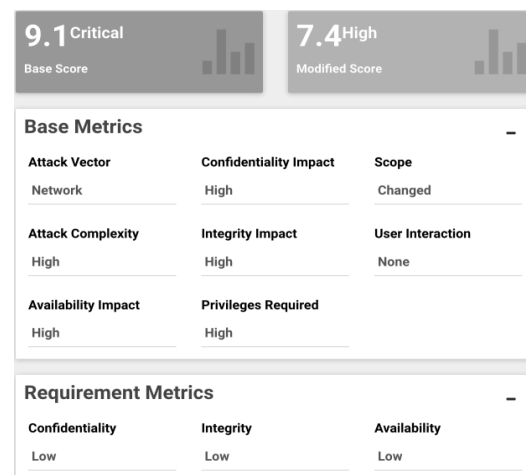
9.1 Critical
Base Score

7.4 High
Modified Score

Base Metrics
–

| Attack Vector | Confidentiality Impact | Scope |
|---|---|---|
| Network | High | Changed |
| Attack Complexity | Integrity Impact | User Interaction |
| High | High | None |
| Availability Impact | Privileges Required | |
| High | High | |

Requirement Metrics
–

| Confidentiality | Integrity | Availability |
|---|---|---|
| Low | Low | Low |